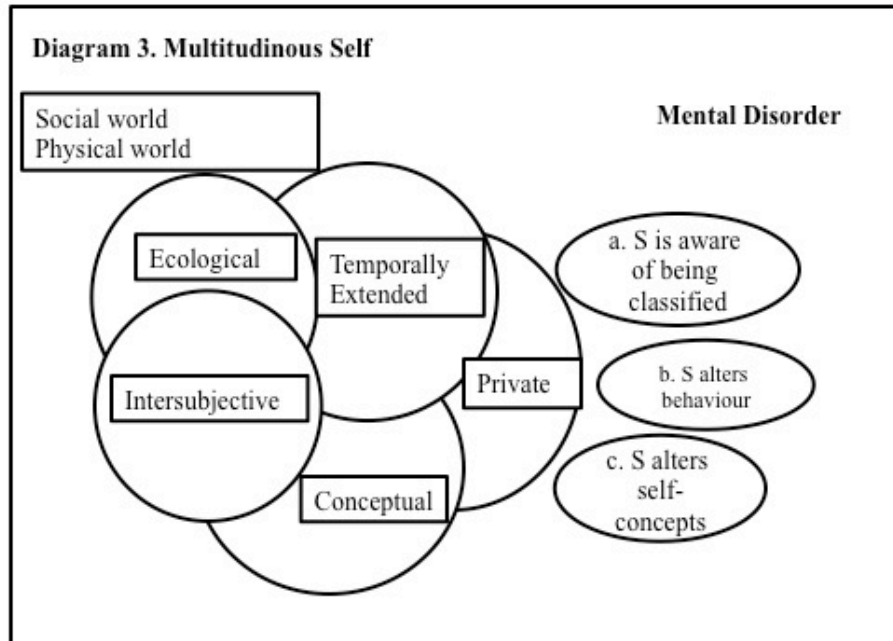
Diagram 3. Multitudinous Self

Social world
Physical world

Mental Disorder

Ecological

Temporally Extended

a. S is aware of being classified

Private

Intersubjective

b. S alters behaviour

c. S alters self-concepts

Conceptual